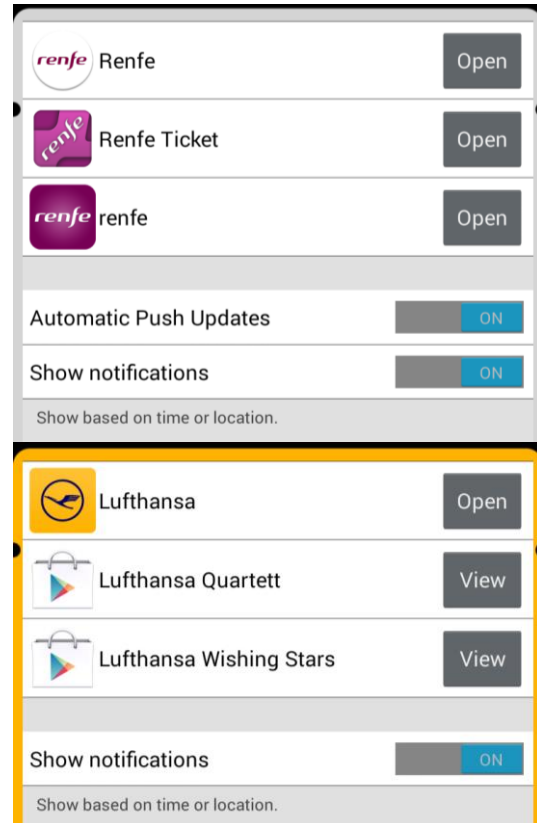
renfe Renfe Open

renfe Renfe Ticket Open

renfe renfe Open

Automatic Push Updates ON

Show notifications ON

Show based on time or location.

Lufthansa Open

Lufthansa Quartett View

Lufthansa Wishing Stars View

Show notifications ON

Show based on time or location.